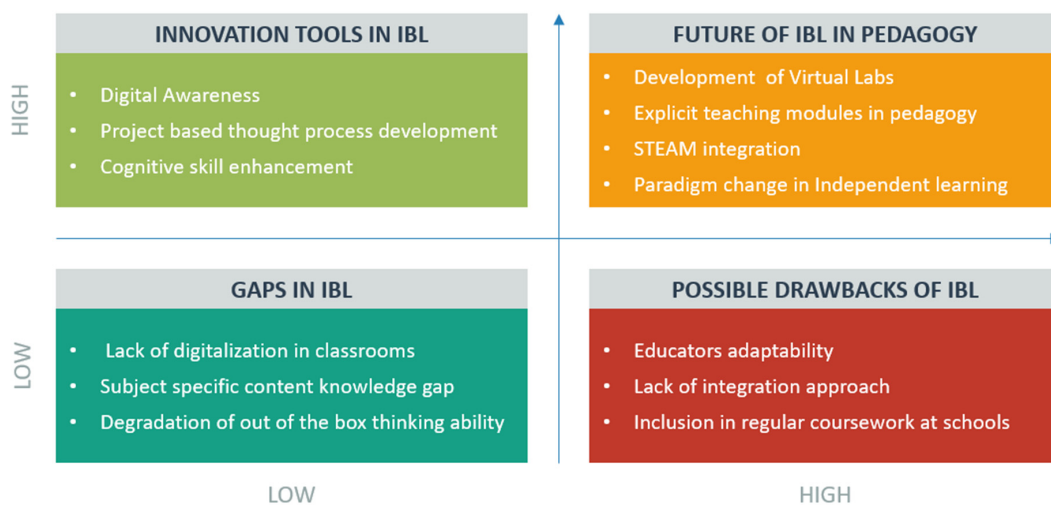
HIGH

INNOVATION TOOLS IN IBL

- Digital Awareness
- Project based thought process development
- Cognitive skill enhancement

FUTURE OF IBL IN PEDAGOGY

- Development of Virtual Labs
- Explicit teaching modules in pedagogy
- STEAM integration
- Paradigm change in Independent learning

LOW

GAPS IN IBL

- Lack of digitalization in classrooms
- Subject specific content knowledge gap
- Degradation of out of the box thinking ability

POSSIBLE DRAWBACKS OF IBL

- Educators adaptability
- Lack of integration approach
- Inclusion in regular coursework at schools

LOW

HIGH